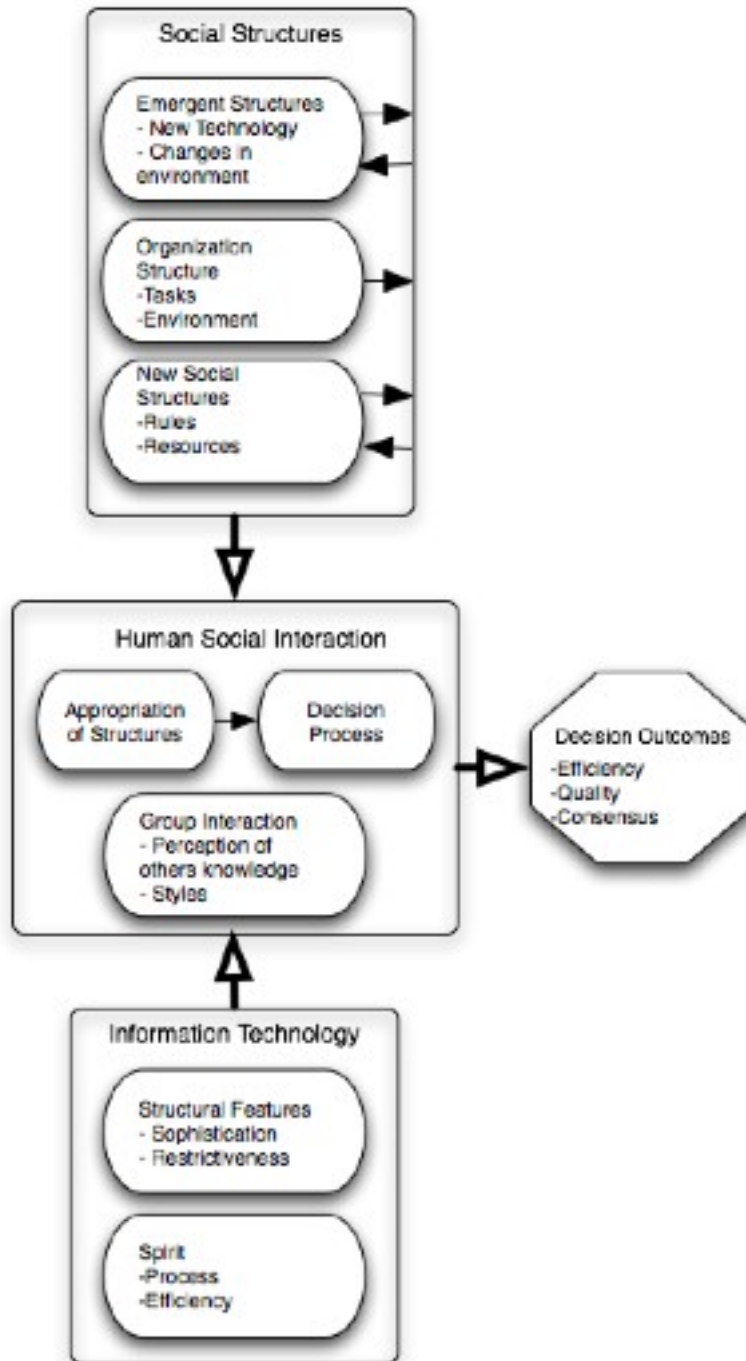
Social Structures

Emergent Structures
- New Technology
- Changes in environment

Organization Structure
-Tasks
-Environment

New Social Structures
-Rules
-Resources

Human Social Interaction

Appropriation of Structures

Decision Process

Group Interaction
- Perception of others knowledge
- Styles

Decision Outcomes
-Efficiency
-Quality
-Consensus

Information Technology

Structural Features
- Sophistication
- Restrictiveness

Spirit
-Process
-Efficiency